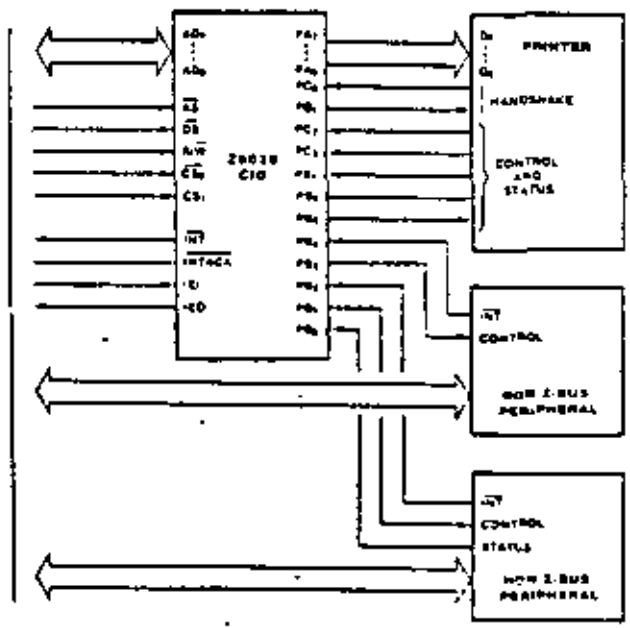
$AD_0$
$AD_7$
$\overline{AS}$
$\overline{DS}$
$R/\overline{W}$
$\overline{CS_0}$
$CS_1$
$\overline{INT}$
$\overline{INTACK}$
IEI
IEO

Z8036
CIO

$PA_7$
$PA_0$
$PC_0$
$PB_0$
$PC_1$
$PC_2$
$PB_1$
$PB_2$
$PB_3$
$PB_4$
$PB_5$
$PB_6$
$PB_7$

$D_0$
$D_7$
PRINTER
HANDSHAKE
CONTROL
AND
STATUS

$\overline{INT}$
CONTROL
NON Z-BUS
PERIPHERAL

$\overline{INT}$
CONTROL
STATUS
NON Z-BUS
PERIPHERAL